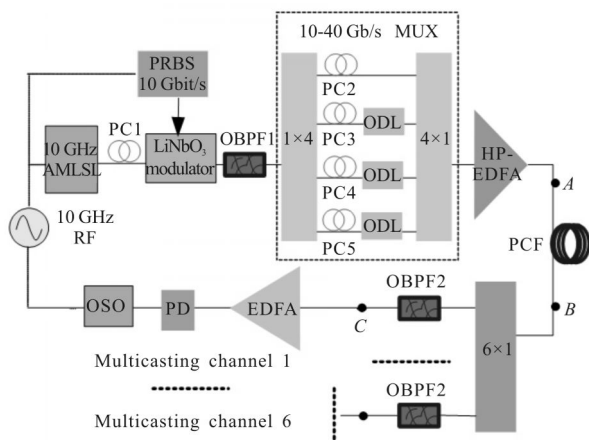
PRBS
10 Gbit/s

10-40 Gb/s MUX

PC2
PC3
ODL
PC4
ODL
PC5
ODL

10 GHz
AMLSL

PC1

$LiNbO_3$
modulator

OBPF1

1×4

4×1

HP-
EDFA

A

PCF

B

10 GHz
RF

OSO

PD

EDFA

C

OBPF2

6×1

Multicasting channel 1

Multicasting channel 6

OBPF2